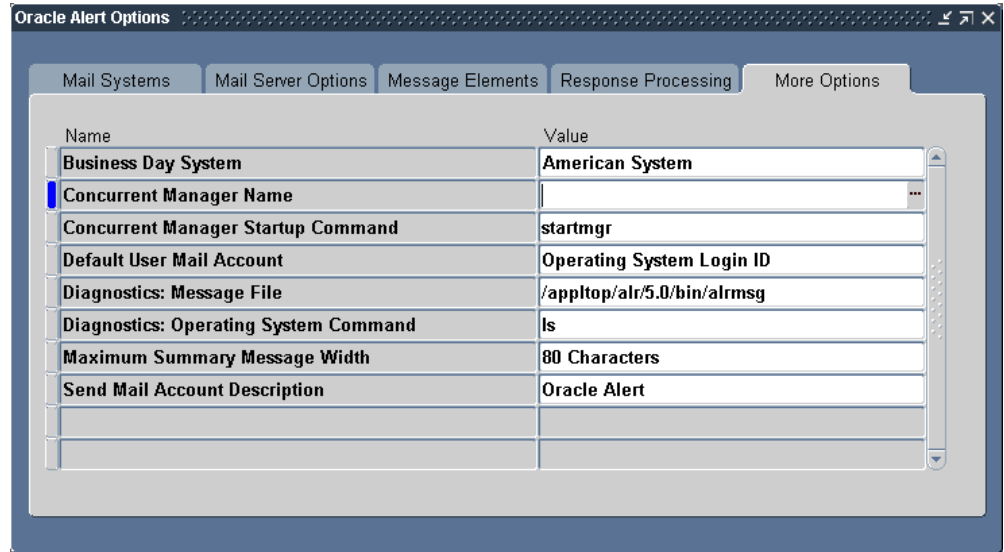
Oracle Alert Options

Mail Systems | Mail Server Options | Message Elements | Response Processing | More Options

| Name | Value |
|---|---|
| Business Day System | American System |
| Concurrent Manager Name | |
| Concurrent Manager Startup Command | startmgr |
| Default User Mail Account | Operating System Login ID |
| Diagnostics: Message File | /appltop/alr/5.0/bin/alrmsg |
| Diagnostics: Operating System Command | ls |
| Maximum Summary Message Width | 80 Characters |
| Send Mail Account Description | Oracle Alert |
| | |
| | |